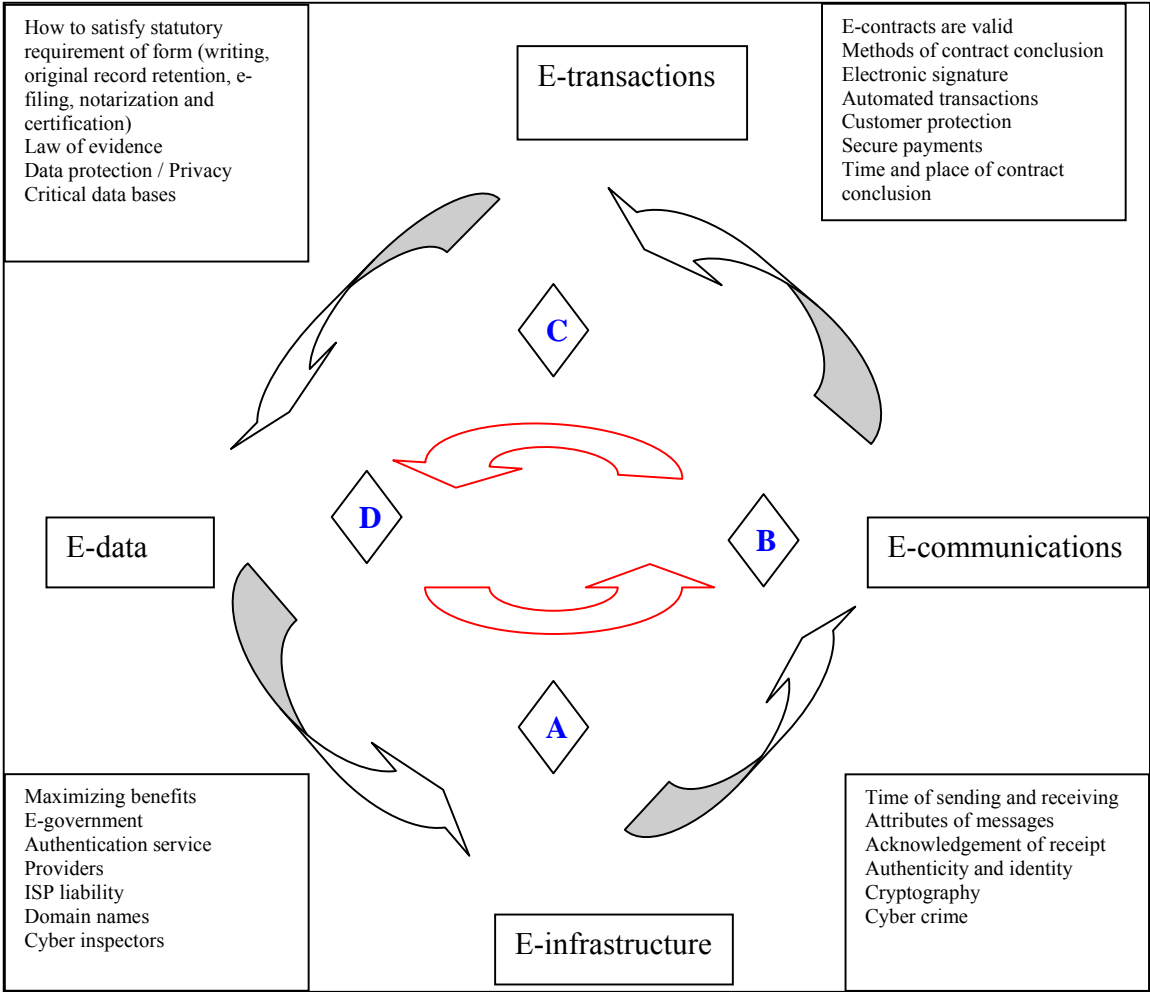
How to satisfy statutory requirement of form (writing, original record retention, e-filing, notarization and certification)
Law of evidence
Data protection / Privacy
Critical data bases

E-transactions

E-contracts are valid
Methods of contract conclusion
Electronic signature
Automated transactions
Customer protection
Secure payments
Time and place of contract conclusion

C

D

B

E-data

E-communications

A

Maximizing benefits
E-government
Authentication service
Providers
ISP liability
Domain names
Cyber inspectors

E-infrastructure

Time of sending and receiving
Attributes of messages
Acknowledgement of receipt
Authenticity and identity
Cryptography
Cyber crime